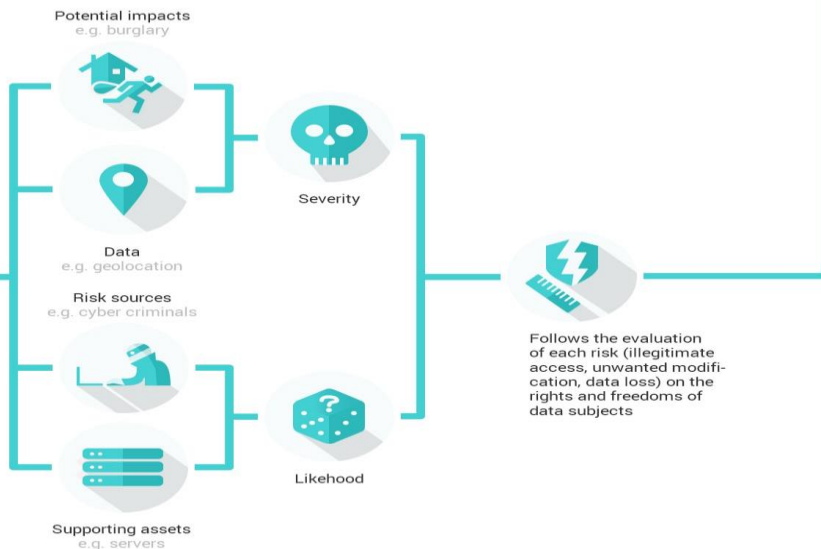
Potential impacts
e.g. burglary

Data
e.g. geolocation

Severity

Risk sources
e.g. cyber criminals

Supporting assets
e.g. servers

Likehood

Follows the evaluation of each risk (illegitimate access, unwanted modification, data loss) on the rights and freedoms of data subjects